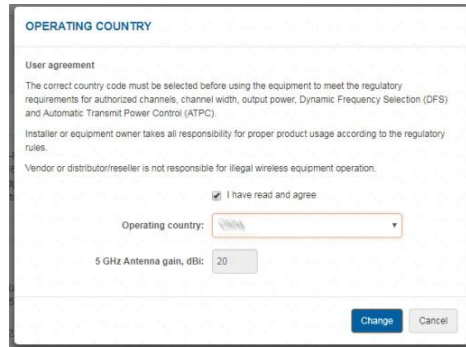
OPERATING COUNTRY

User agreement

The correct country code must be selected before using the equipment to meet the regulatory requirements for authorized channels, channel width, output power, Dynamic Frequency Selection (DFS) and Automatic Transmit Power Control (ATPC).

Installer or equipment owner takes all responsibility for proper product usage according to the regulatory rules.

Vendor or distributor/reseller is not responsible for illegal wireless equipment operation.

I have read and agree

Operating country: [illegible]

5 GHz Antenna gain, dBi: 20

Change Cancel